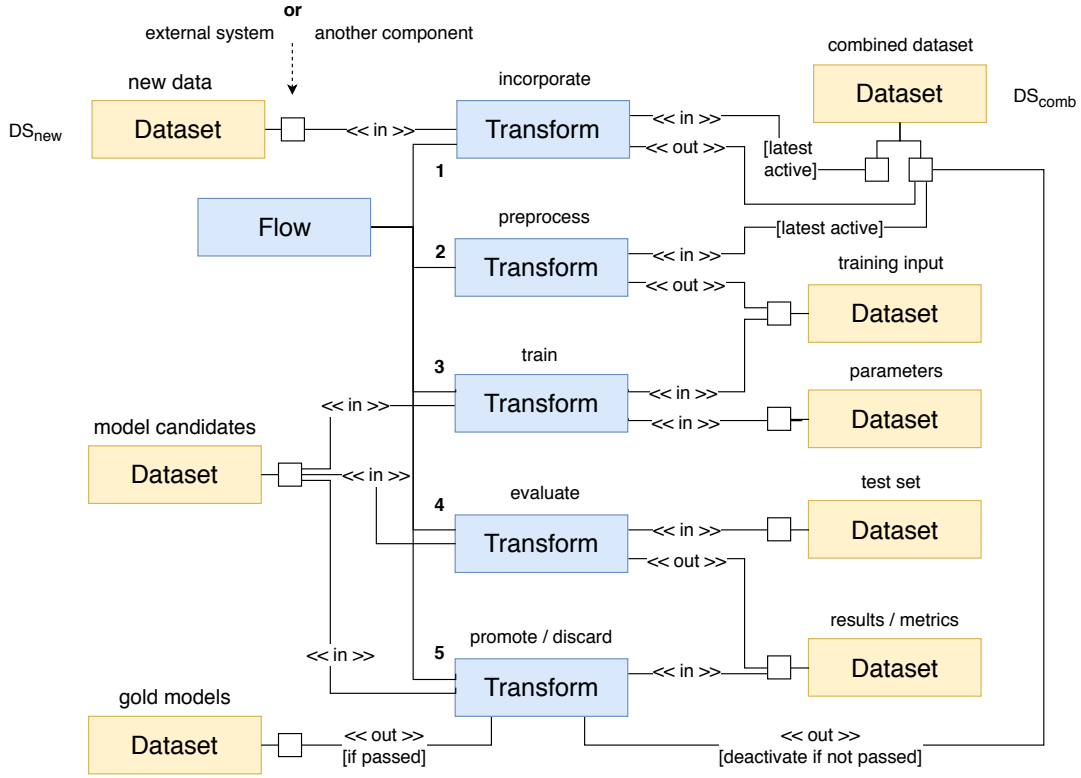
or

external system

another component

new data

$DS_{new}$

Dataset

<< in >>

incorporate

Transform

<< in >>

<< out >>

[latest active]

combined dataset

Dataset

$DS_{comb}$

1

Flow

preprocess

2

Transform

<< in >>

[latest active]

<< out >>

training input

Dataset

train

3

Transform

<< in >>

<< in >>

parameters

Dataset

model candidates

<< in >>

Dataset

<< in >>

evaluate

4

Transform

<< in >>

test set

Dataset

<< out >>

results / metrics

promote / discard

<< in >>

5

Transform

<< in >>

Dataset

gold models

Dataset

<< out >>
[if passed]

<< out >>
[deactivate if not passed]